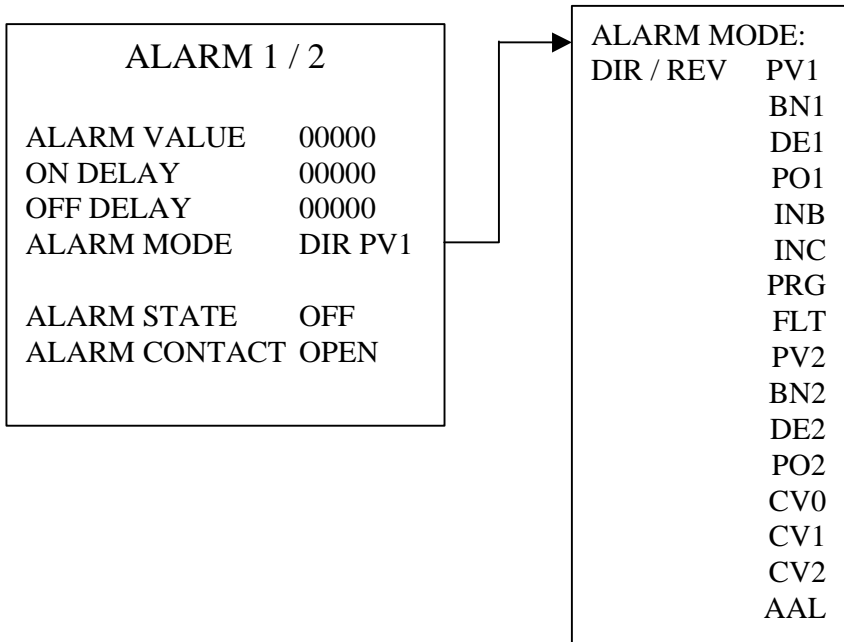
ALARM 1 / 2

ALARM VALUE 00000
ON DELAY 00000
OFF DELAY 00000
ALARM MODE DIR PV1

ALARM STATE OFF
ALARM CONTACT OPEN

ALARM MODE:
DIR / REV PV1
BN1
DE1
PO1
INB
INC
PRG
FLT
PV2
BN2
DE2
PO2
CV0
CV1
CV2
AAL